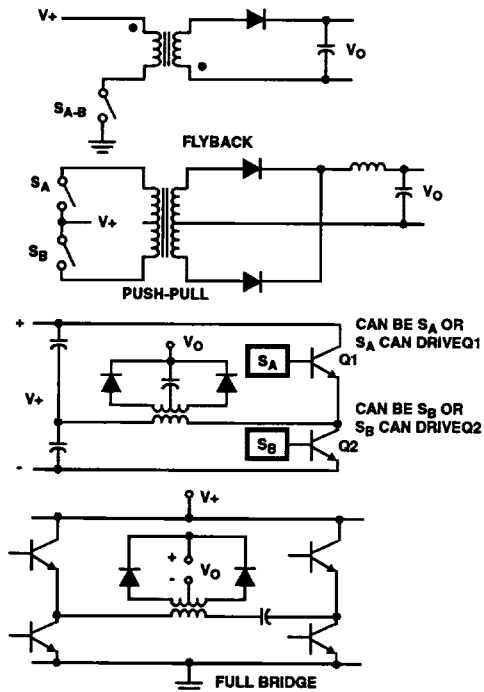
V+

$V_O$

$S_{A-B}$

FLYBACK

$S_A$

V+

$S_B$

$V_O$

PUSH-PULL

+

$V_O$

$S_A$

CAN BE $S_A$ OR $S_A$ CAN DRIVEQ1

Q1

V+

CAN BE $S_B$ OR $S_B$ CAN DRIVEQ2

$S_B$

Q2

-

V+

+

$V_O$

-

FULL BRIDGE